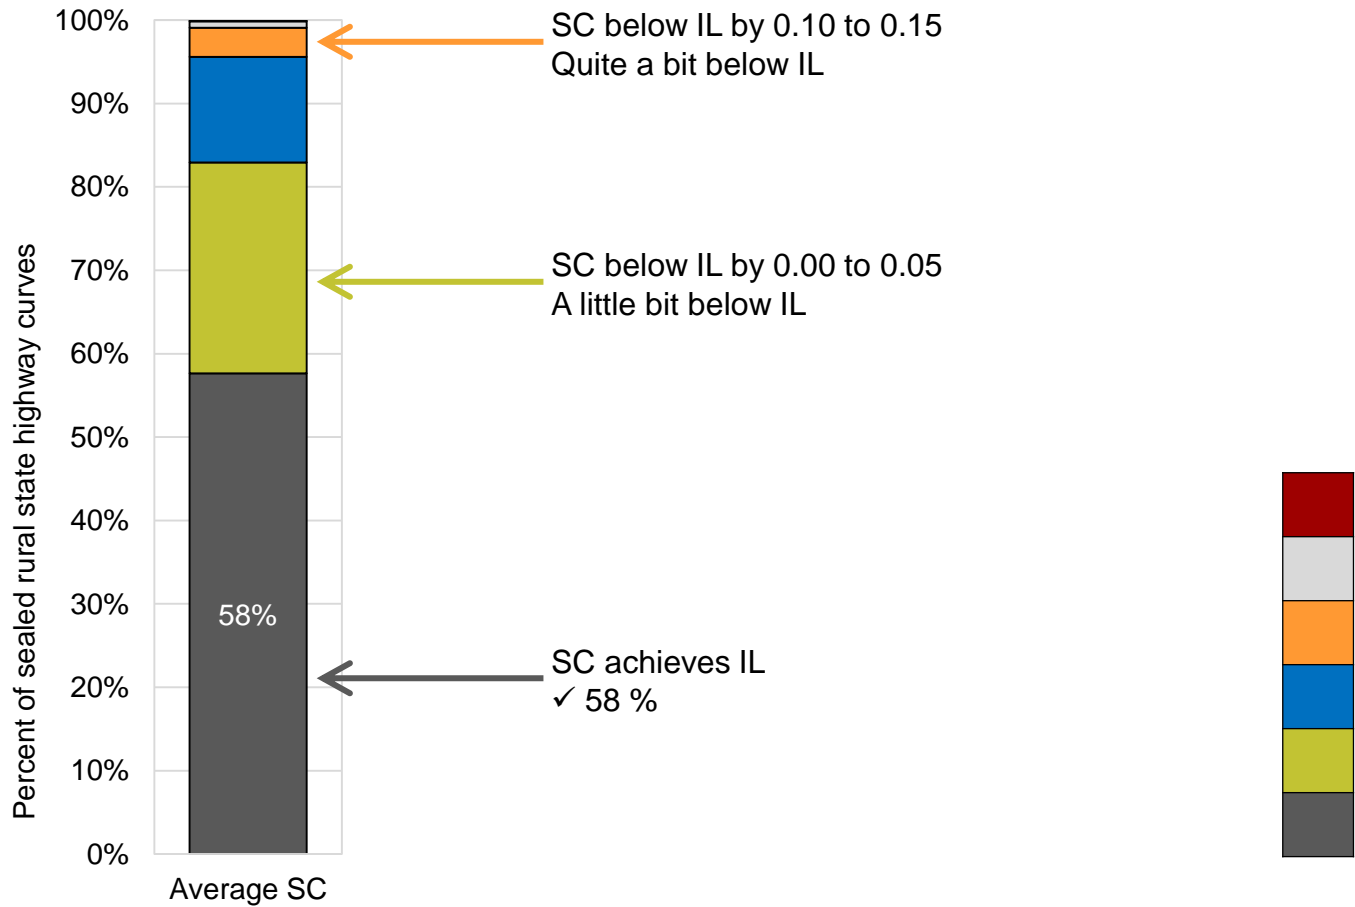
100%
90%
80%
70%
60%
50%
40%
30%
20%
10%
0%

Percent of sealed rural state highway curves

58%

Average SC

SC below IL by 0.10 to 0.15
Quite a bit below IL

SC below IL by 0.00 to 0.05
A little bit below IL

SC achieves IL
✓ 58 %